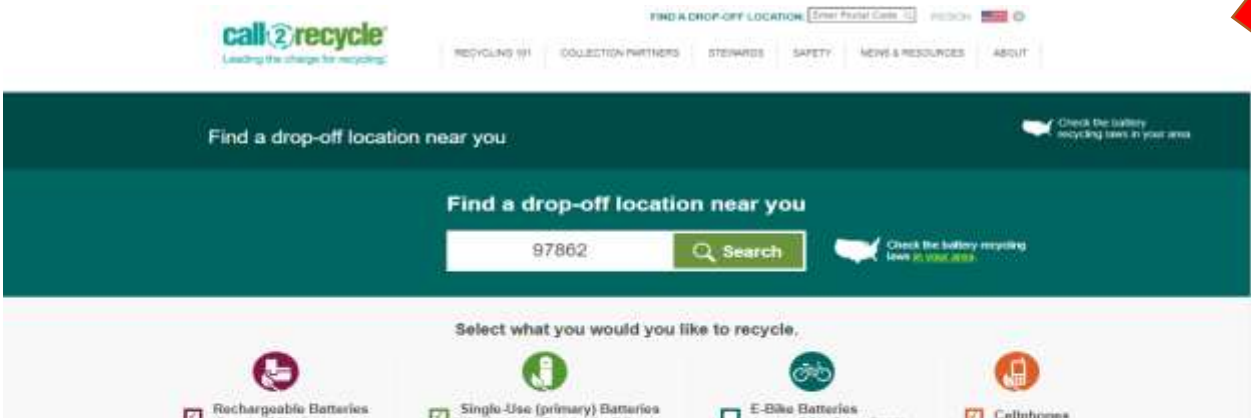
call2recycle
Leading the charge for recycling.

FIND A DROP-OFF LOCATION [Enter Postal Code] REGION

RECYCLING 101 | COLLECTION PARTNERS | STEWARDS | SAFETY | NEWS & RESOURCES | ABOUT

Find a drop-off location near you

Check the battery recycling laws in your area

Find a drop-off location near you

97862

Search

Check the battery recycling laws in your area.

Select what you would you like to recycle.

Rechargeable Batteries

Single-Use (primary) Batteries

E-Bike Batteries

Cellphones